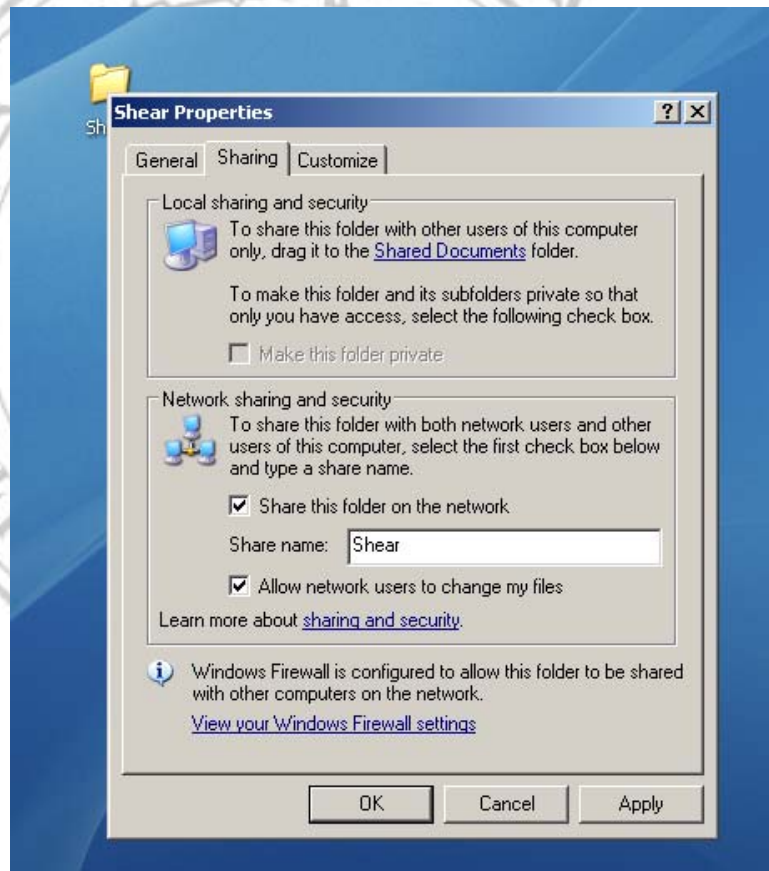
Sh

Shear Properties

? X

General | Sharing | Customize

Local sharing and security

To share this folder with other users of this computer only, drag it to the Shared Documents folder.

To make this folder and its subfolders private so that only you have access, select the following check box.

Make this folder private

Network sharing and security

To share this folder with both network users and other users of this computer, select the first check box below and type a share name.

Share this folder on the network

Share name: Shear

Allow network users to change my files

Learn more about sharing and security.

Windows Firewall is configured to allow this folder to be shared with other computers on the network.

View your Windows Firewall settings

OK | Cancel | Apply